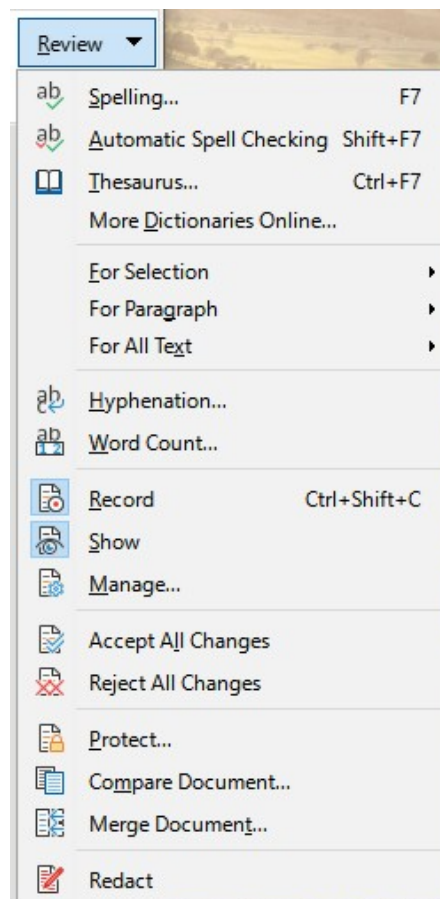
Review

Spelling... F7
Automatic Spell Checking Shift+F7
Thesaurus... Ctrl+F7
More Dictionaries Online...

For Selection
For Paragraph
For All Text

Hyphenation...
Word Count...

Record Ctrl+Shift+C
Show
Manage...

Accept All Changes
Reject All Changes

Protect...
Compare Document...
Merge Document...

Redact